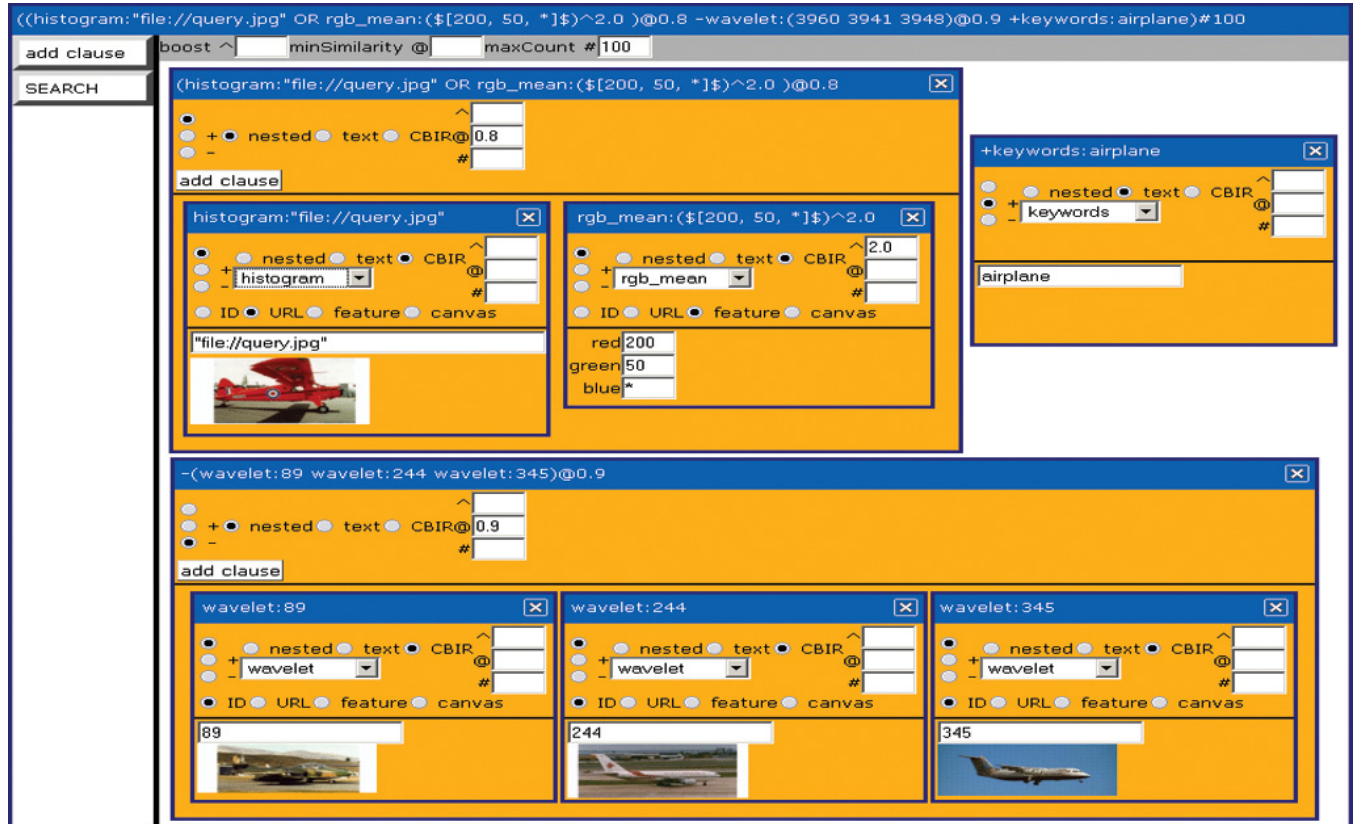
((histogram:"file://query.jpg" OR rgb_mean:($[200, 50, *]$)^2.0 )@0.8 -wavelet:(3960 3941 3948)@0.9 +keywords:airplane)#100

add clause

SEARCH

boost ^ minSimilarity @ maxCount # 100

(histogram:"file://query.jpg" OR rgb_mean:($[200, 50, *]$)^2.0 )@0.8

+ nested text CBIR @ 0.8
- ^ #

add clause

histogram:"file://query.jpg"

+ nested text CBIR ^ @ #
- histogram

ID URL feature canvas

"file://query.jpg"

rgb_mean:($[200, 50, *]$)^2.0

+ nested text CBIR ^ 2.0 @ #
- rgb_mean

ID URL feature canvas

red 200
green 50
blue *

+keywords:airplane

+ nested text CBIR ^ @ #
- keywords

airplane

-(wavelet:89 wavelet:244 wavelet:345)@0.9

+ nested text CBIR @ 0.9
- ^ #

add clause

wavelet:89

+ nested text CBIR ^ @ #
- wavelet

ID URL feature canvas

89

wavelet:244

+ nested text CBIR ^ @ #
- wavelet

ID URL feature canvas

244

wavelet:345

+ nested text CBIR ^ @ #
- wavelet

ID URL feature canvas

345